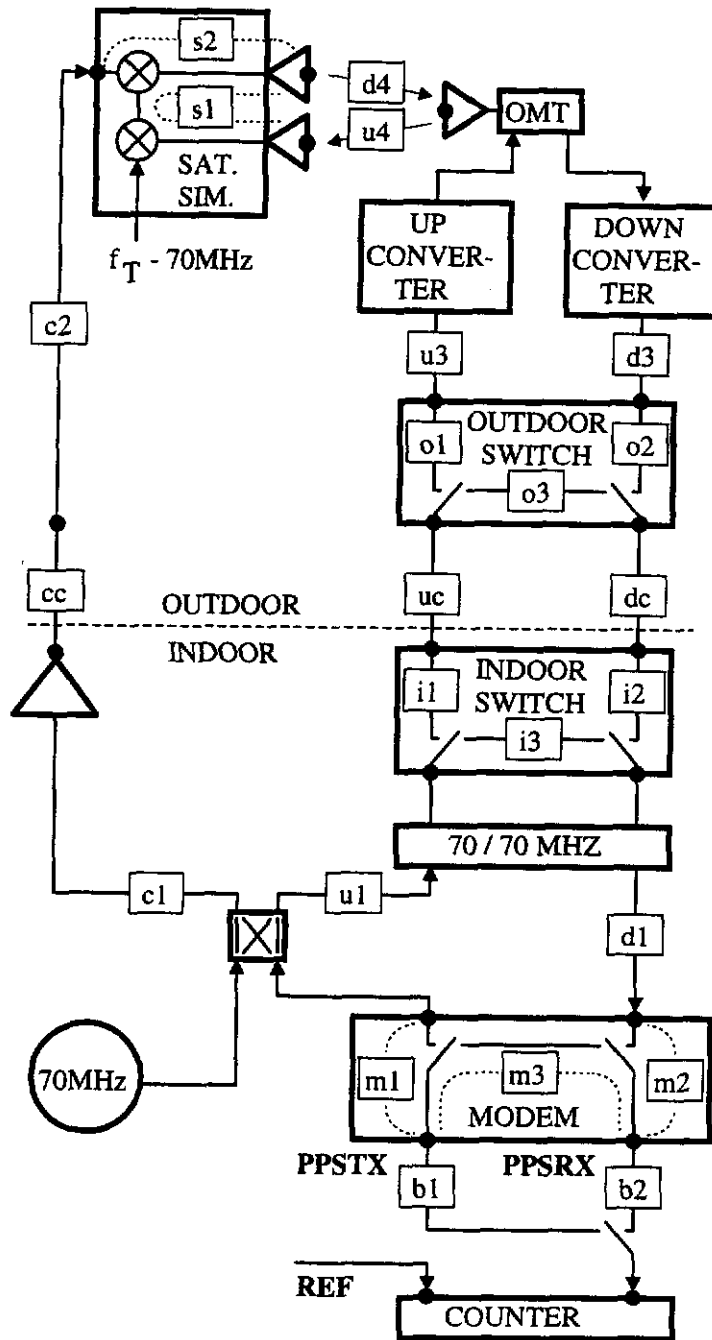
s2
s1
SAT.
SIM.
$f_T$ - 70MHz
d4
u4
OMT
UP
CONVERTER
DOWN
CONVERTER
c2
u3
d3
o1
OUTDOOR
SWITCH
o2
o3
cc
OUTDOOR
INDOOR
uc
dc
i1
INDOOR
SWITCH
i2
i3
70 / 70 MHZ
c1
u1
d1
70MHz
m1
m3
MODEM
m2
PPSTX
PPSRX
b1
b2
REF
COUNTER